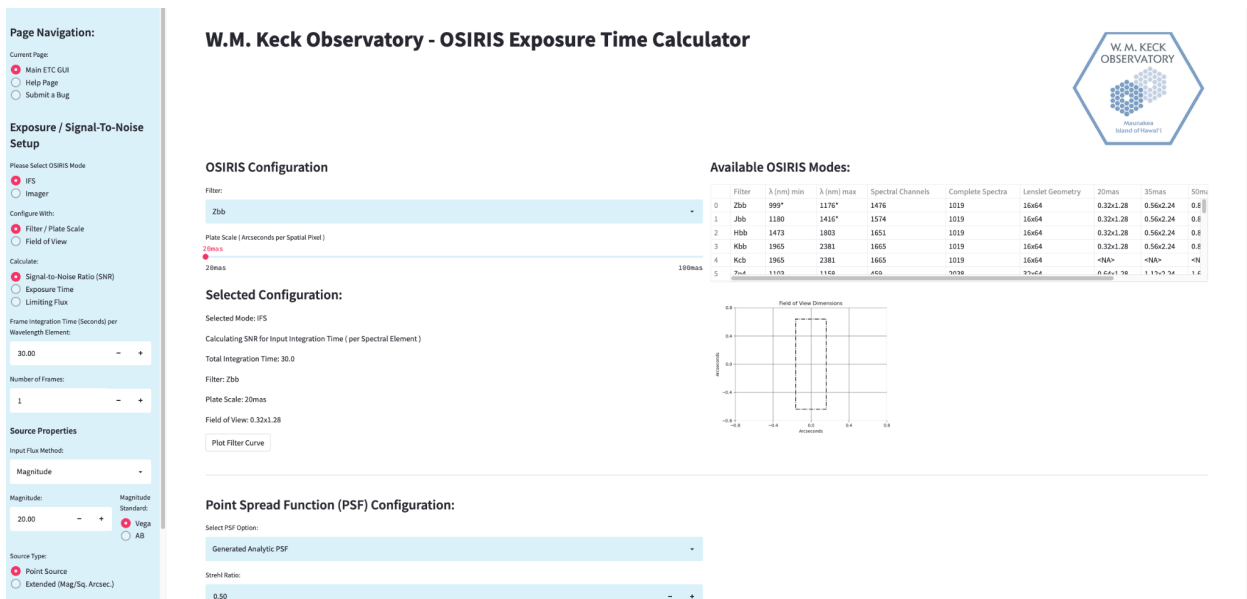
Page Navigation:

Current Page:

Main ETC GUI
Help Page
Submit a Bug

Exposure / Signal-To-Noise Setup

Please Select OSIRIS Mode

IFS
Imager

Configure With:

Filter / Plate Scale
Field of View

Calculate:

Signal-to-Noise Ratio (SNR)
Exposure Time
Limiting Flux

Frame Integration Time (Seconds) per Wavelength Element:

30.00 − +

Number of Frames:

1 − +

Source Properties

Input Flux Method:

Magnitude

Magnitude:

20.00 − +

Magnitude Standard:

Vega
AB

Source Type:

Point Source
Extended (Mag/Sq. Arcsec.)

W.M. Keck Observatory - OSIRIS Exposure Time Calculator

W. M. KECK OBSERVATORY
Maunakea
Island of Hawaiʻi

OSIRIS Configuration

Filter:

Zbb

Plate Scale ( Arcseconds per Spatial Pixel )

20mas

20mas 100mas

Available OSIRIS Modes:

| | Filter | λ (nm) min | λ (nm) max | Spectral Channels | Complete Spectra | Lenslet Geometry | 20mas | 35mas | 50ma |
|---|---|---|---|---|---|---|---|---|---|
| 0 | Zbb | 999* | 1176* | 1476 | 1019 | 16x64 | 0.32x1.28 | 0.56x2.24 | 0.8 |
| 1 | Jbb | 1180 | 1416* | 1574 | 1019 | 16x64 | 0.32x1.28 | 0.56x2.24 | 0.8 |
| 2 | Hbb | 1473 | 1803 | 1651 | 1019 | 16x64 | 0.32x1.28 | 0.56x2.24 | 0.8 |
| 3 | Kbb | 1965 | 2381 | 1665 | 1019 | 16x64 | 0.32x1.28 | 0.56x2.24 | 0.8 |
| 4 | Kcb | 1965 | 2381 | 1665 | 1019 | 16x64 | <NA> | <NA> | <N |
| 5 | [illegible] | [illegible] | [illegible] | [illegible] | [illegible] | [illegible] | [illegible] | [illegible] | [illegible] |

Selected Configuration:

Selected Mode: IFS

Calculating SNR for Input Integration Time ( per Spectral Element )

Total Integration Time: 30.0

Filter: Zbb

Plate Scale: 20mas

Field of View: 0.32x1.28

Plot Filter Curve

Field of View Dimensions

0.8
0.4
0.0
−0.4
−0.8
−0.8 −0.4 0.0 0.4 0.8
Arcseconds
Arcseconds

Point Spread Function (PSF) Configuration:

Select PSF Option:

Generated Analytic PSF

Strehl Ratio:

0.50 − +